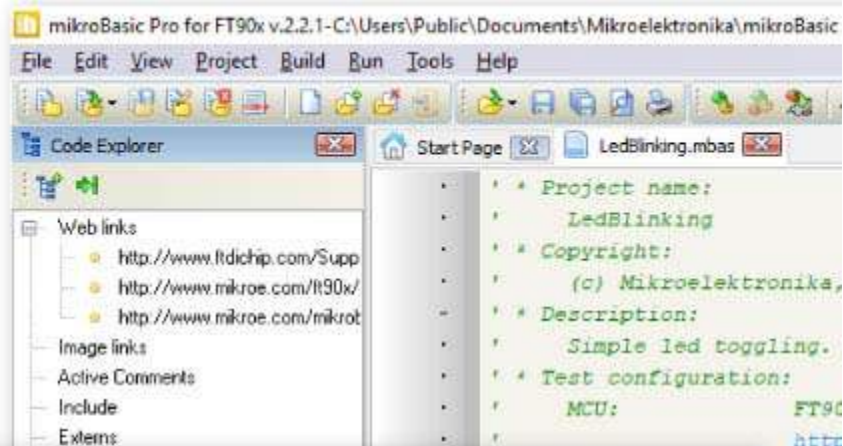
mikroBasic Pro for FT90x v.2.2.1-C:\Users\Public\Documents\Mikroelektronika\mikroBasic

File Edit View Project Build Run Tools Help

Code Explorer

Web links
http://www.ftdichip.com/Supp
http://www.mikroe.com/ft90x/
http://www.mikroe.com/mikrob
Image links
Active Comments
Include
Externs

Start Page
LedBlinking.mbas

' * Project name:
'     LedBlinking
' * Copyright:
'     (c) Mikroelektronika,
' * Description:
'     Simple led toggling.
' * Test configuration:
'     MCU:              FT90
'                       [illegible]